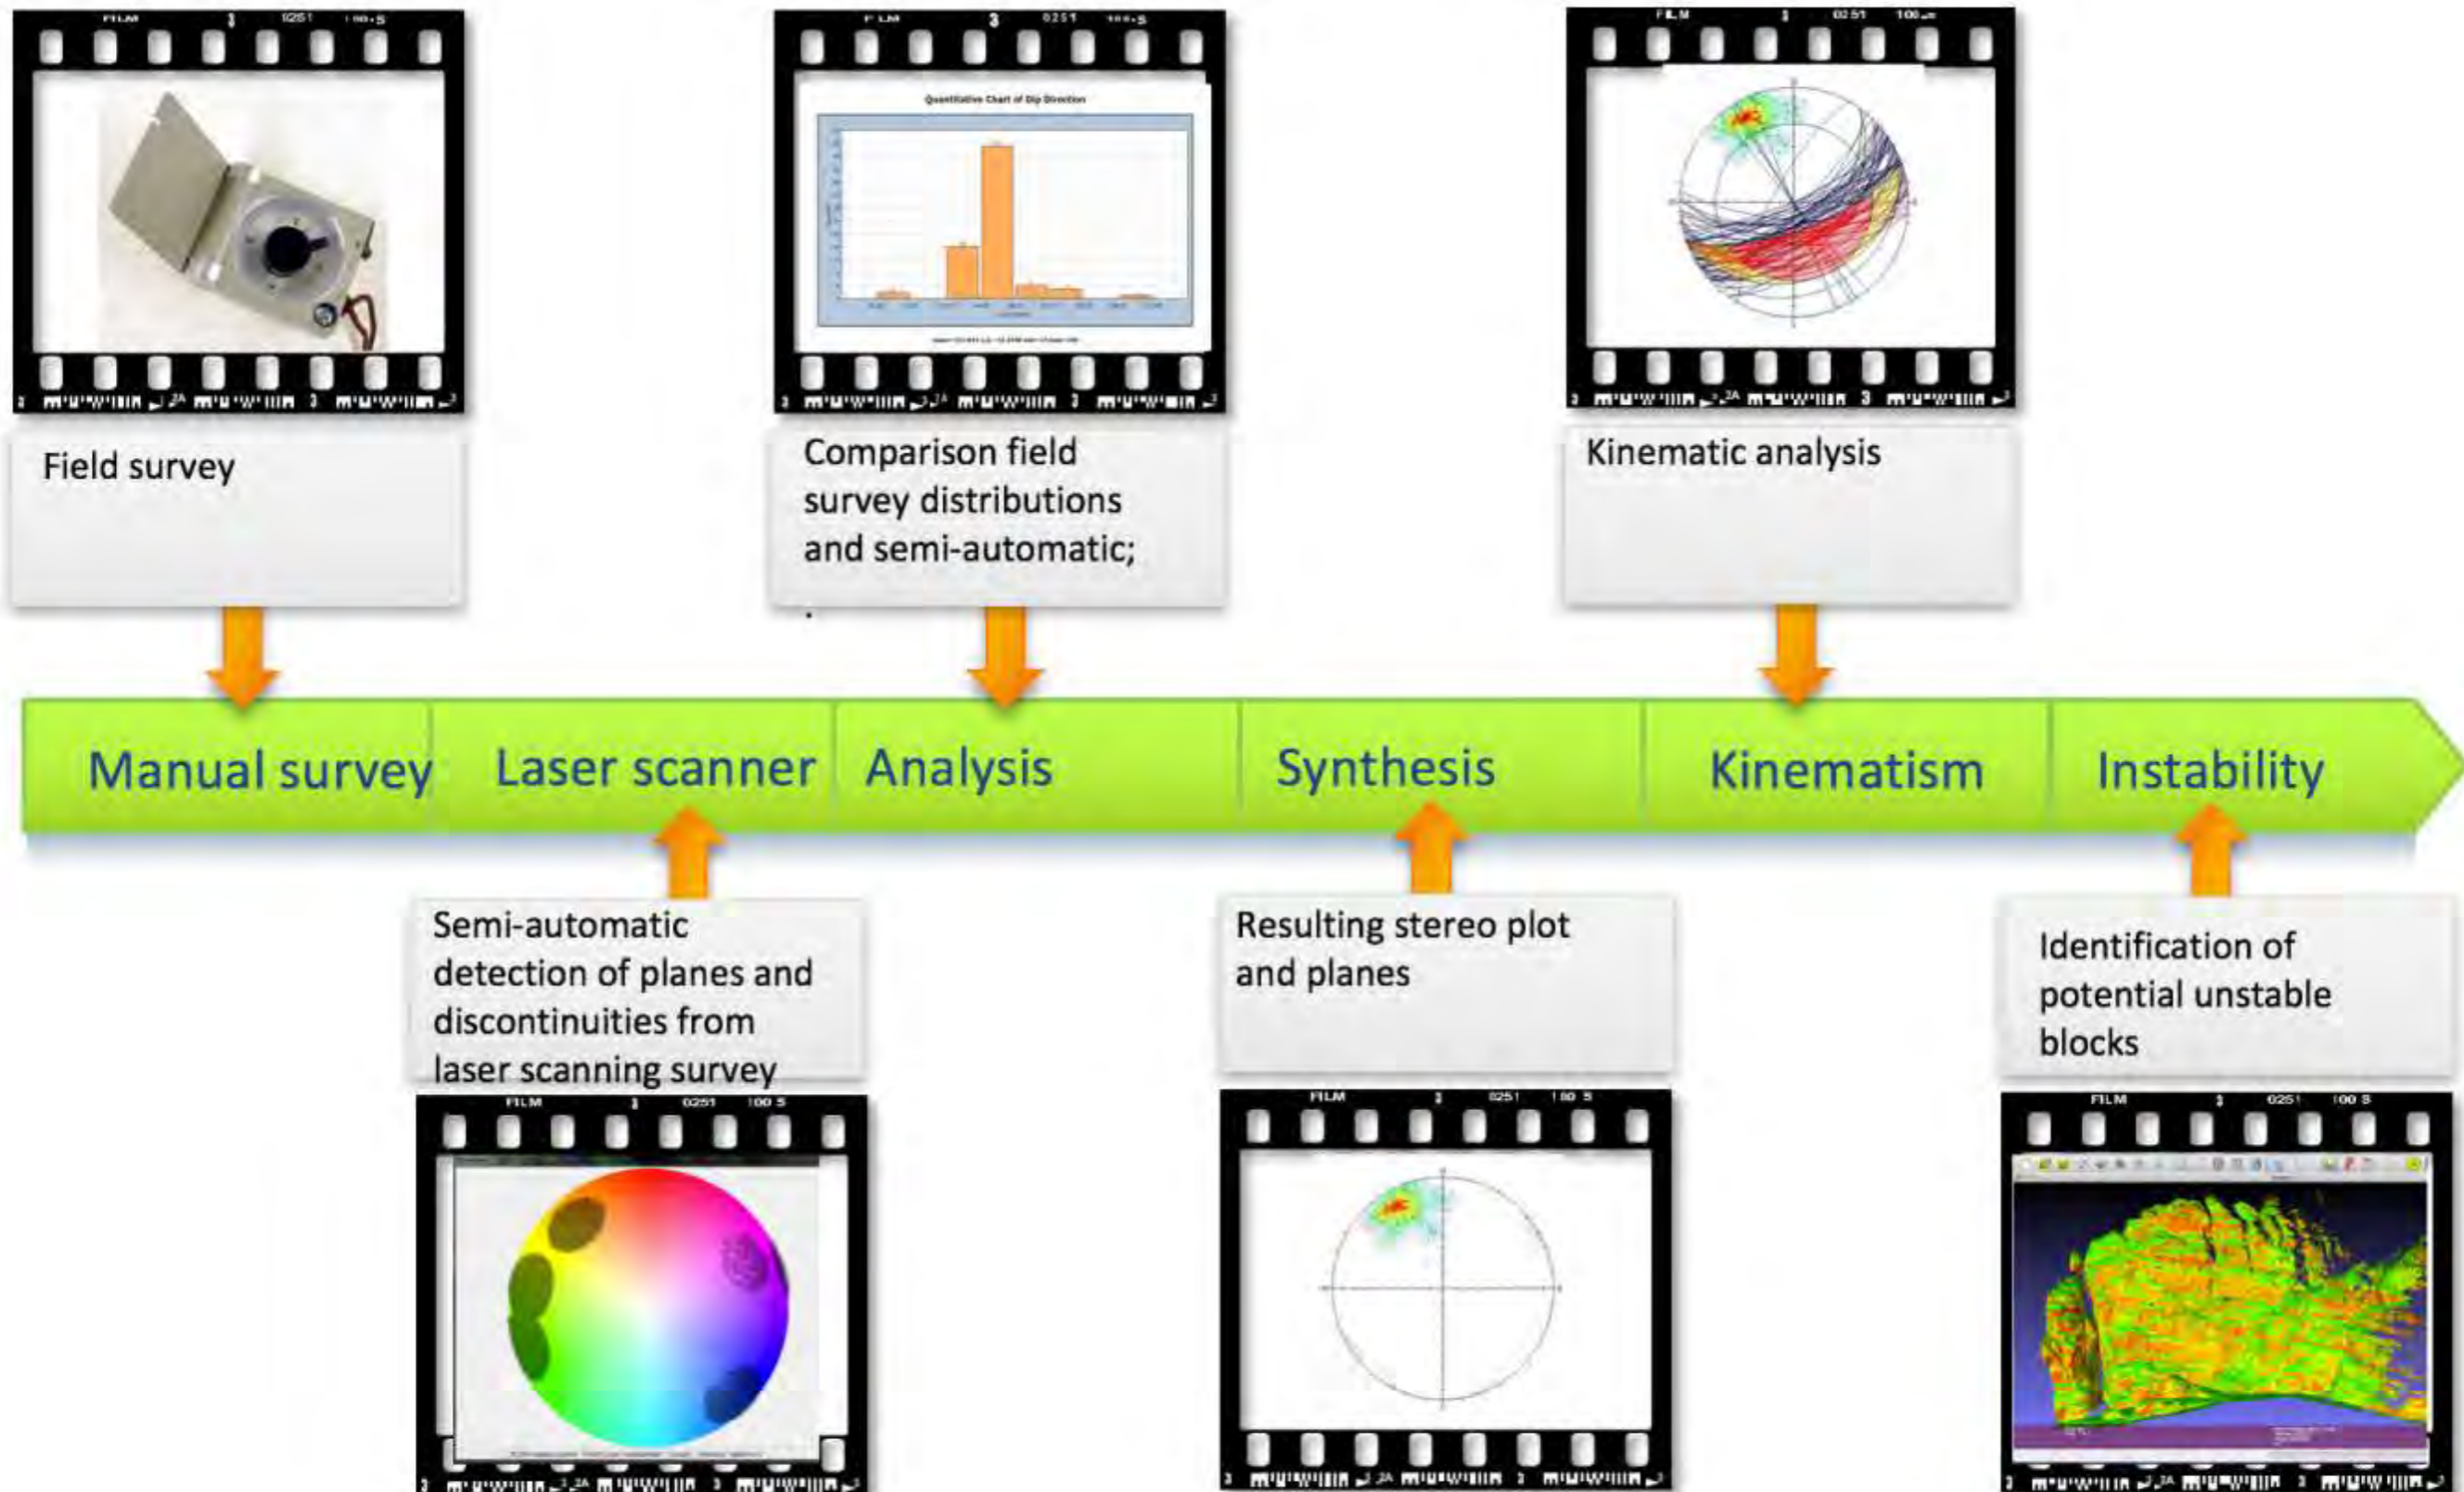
Field survey

Comparison field survey distributions and semi-automatic;

Kinematic analysis

Quantitative Chart of Dip Direction

Manual survey

Laser scanner

Analysis

Synthesis

Kinematism

Instability

Semi-automatic detection of planes and discontinuities from laser scanning survey

Resulting stereo plot and planes

Identification of potential unstable blocks